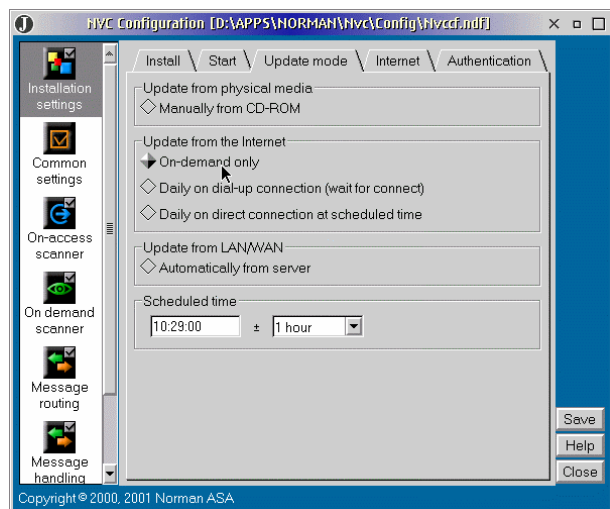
NVC Configuration [D:\APPS\NORMAN\Nvc\Config\Nvccf.ndf]

Installation settings
Common settings
On-access scanner
On demand scanner
Message routing
Message handling

Install | Start | Update mode | Internet | Authentication

Update from physical media
Manually from CD-ROM

Update from the Internet
On-demand only
Daily on dial-up connection (wait for connect)
Daily on direct connection at scheduled time

Update from LAN/WAN
Automatically from server

Scheduled time
10:29:00 ± 1 hour

Save
Help
Close

Copyright © 2000, 2001 Norman ASA